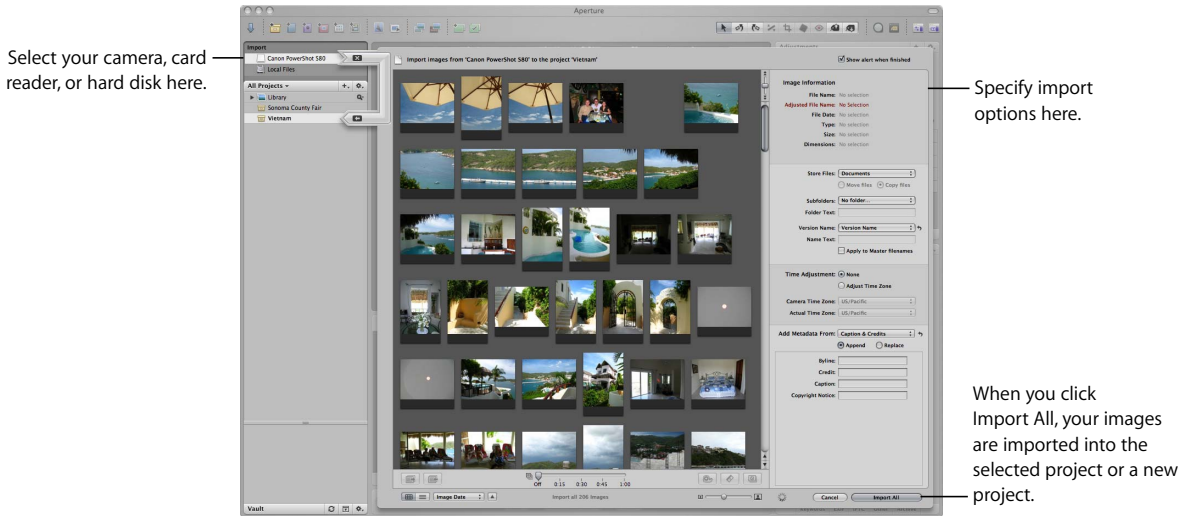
Select your camera, card reader, or hard disk here.

Specify import options here.

When you click Import All, your images are imported into the selected project or a new project.

Aperture

Import
Canon PowerShot S80
Local Files

All Projects
Library
Sonoma County Fair
Vietnam

Vault

Import images from 'Canon PowerShot S80' to the project 'Vietnam'

Show alert when finished

Adjustments

Image Information
File Name: No selection
Adjusted File Name: No Selection
File Date: No selection
Type: No selection
Size: No selection
Dimensions: No selection

Store Files: Documents
Move files
Copy files
Subfolders: No folder...
Folder Text:
Version Name: Version Name
Name Text:
Apply to Master filenames

Time Adjustment: None
Adjust Time Zone
Camera Time Zone: US/Pacific
Actual Time Zone: US/Pacific

Add Metadata From: Caption & Credits
Append
Replace
Byline:
Credit:
Caption:
Copyright Notice:

Off 0:15 0:30 0:45 1:00

Image Date

Import all 206 images

Cancel
Import All